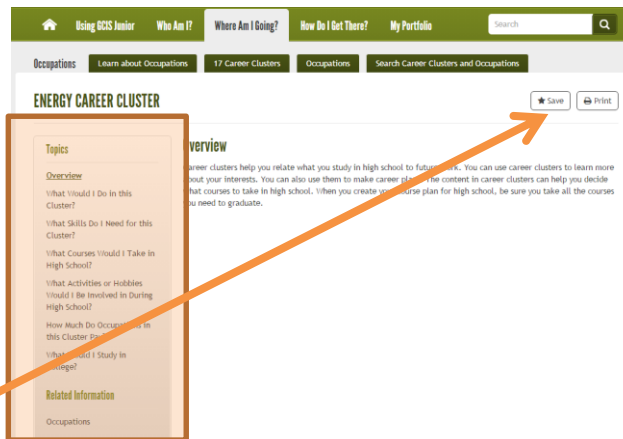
Using GCIS Junior | Who Am I? | Where Am I Going? | How Do I Get There? | My Portfolio | Search

Occupations | Learn about Occupations | 17 Career Clusters | Occupations | Search Career Clusters and Occupations

ENERGY CAREER CLUSTER

Save | Print

Topics

Overview

What Would I Do in this Cluster?

What Skills Do I Need for this Cluster?

What Courses Would I Take in High School?

What Activities or Hobbies Would I Be Involved in During High School?

How Much Do Occupa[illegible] in this Cluster Pa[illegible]

What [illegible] I Study in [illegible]llege?

Related Information

Occupations

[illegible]verview

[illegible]areer clusters help you relate what you study in high school to futur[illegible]k. You can use career clusters to learn more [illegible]bout your interests. You can also use them to make career pla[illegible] The content in career clusters can help you decide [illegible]hat courses to take in high school. When you create yo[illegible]urse plan for high school, be sure you take all the courses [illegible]u need to graduate.